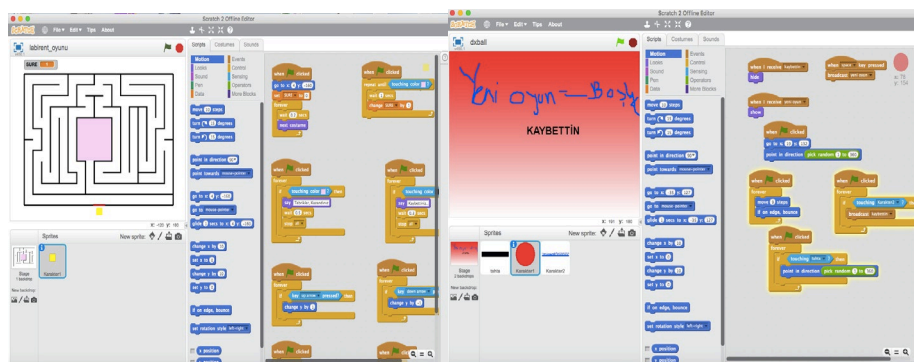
Scratch 2 Offline Editor

SCRATCH File▾ Edit▾ Tips About

labirent_oyunu

SURE 0

Scripts Costumes Sounds

Motion Looks Sound Pen Data
Events Control Sensing Operators More Blocks

move 10 steps
turn 15 degrees
turn 15 degrees
point in direction 90▾
point towards mouse-pointer
go to x: 0 y: 0
go to mouse-pointer
glide 1 secs to x: 0 y: 0
change x by 10
set x to 0
change y by 10
set y to 0
if on edge, bounce
set rotation style left-right
x position
y position

when clicked
go to x: -6 y: -132
set SURE to 0
forever
wait 1 secs
next costume

when clicked
repeat until touching color ?
wait 1 secs
change SURE by 1

when clicked
forever
if touching color ? then
say Tebrikler, Kazandınız!
wait 0.5 secs
stop all

when clicked
forever
if touching color ? then
say Kaybettiniz
wait 1 secs
stop all

when clicked
forever
if key up arrow pressed? then
change y by 2

when clicked
forever
if key down arrow pressed? then
change y by -2

Sprites New sprite:
Stage 1 backdrop
Kaneboel1
New backdrop:

x: 420 y: 160

Scratch 2 Offline Editor

SCRATCH File▾ Edit▾ Tips About

dxball

Yeni oyun — Başla

KAYBETTİN

Scripts Costumes Sounds

Motion Looks Sound Pen Data
Events Control Sensing Operators More Blocks

move 10 steps
turn 15 degrees
turn 15 degrees
point in direction 90▾
point towards mouse-pointer
go to x: 127 y: -77
go to mouse-pointer
glide 1 secs to x: 127 y: -77
change x by 10
set x to 0
change y by 10
set y to 0
if on edge, bounce
set rotation style left-right
x position
y position

when I receive kaybettin
hide

when space key pressed
broadcast yeni oyun

when I receive yeni oyun
show

when clicked
go to x: 0 y: 70
point in direction pick random 0 to 360

when clicked
forever
move 10 steps
if on edge, bounce

when clicked
forever
if touching Kaneboel1 then
broadcast kaybettin

when clicked
forever
if touching tahta then
point in direction pick random 0 to 360

Sprites New sprite:
Stage 2 backdrops
tahta Kaneboel1 Kaneboel2
New backdrop:

x: 127 y: -77